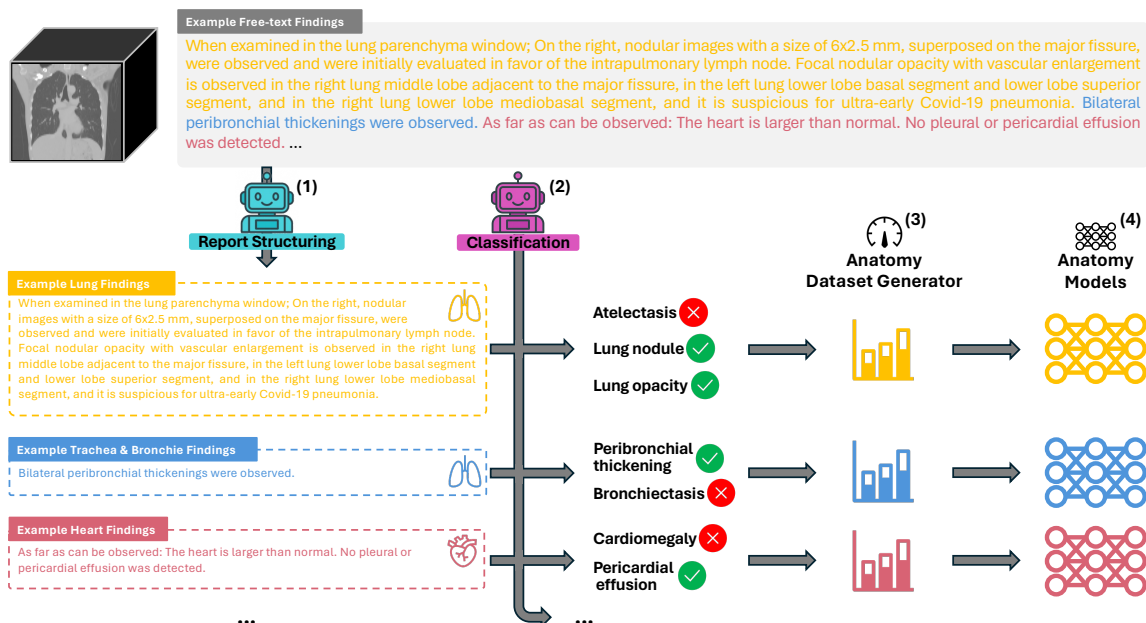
Example Free-text Findings

When examined in the lung parenchyma window; On the right, nodular images with a size of 6x2.5 mm, superposed on the major fissure, were observed and were initially evaluated in favor of the intrapulmonary lymph node. Focal nodular opacity with vascular enlargement is observed in the right lung middle lobe adjacent to the major fissure, in the left lung lower lobe basal segment and lower lobe superior segment, and in the right lung lower lobe mediobasal segment, and it is suspicious for ultra-early Covid-19 pneumonia. Bilateral peribronchial thickenings were observed. As far as can be observed: The heart is larger than normal. No pleural or pericardial effusion was detected. ...

(1)
Report Structuring

(2)
Classification

(3)
Anatomy Dataset Generator

(4)
Anatomy Models

Example Lung Findings

When examined in the lung parenchyma window; On the right, nodular images with a size of 6x2.5 mm, superposed on the major fissure, were observed and were initially evaluated in favor of the intrapulmonary lymph node. Focal nodular opacity with vascular enlargement is observed in the right lung middle lobe adjacent to the major fissure, in the left lung lower lobe basal segment and lower lobe superior segment, and in the right lung lower lobe mediobasal segment, and it is suspicious for ultra-early Covid-19 pneumonia.

Example Trachea & Bronchie Findings

Bilateral peribronchial thickenings were observed.

Example Heart Findings

As far as can be observed: The heart is larger than normal. No pleural or pericardial effusion was detected.

Atelectasis
Lung nodule
Lung opacity

Peribronchial thickening
Bronchiectasis

Cardiomegaly
Pericardial effusion

...

...